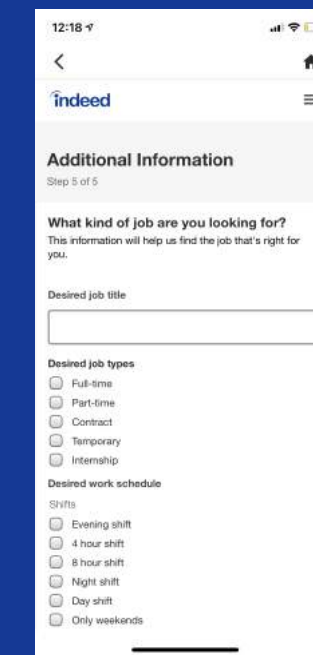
12:18

indeed

Additional Information
Step 5 of 5

What kind of job are you looking for?
This information will help us find the job that's right for you.

Desired job title

Desired job types
Full-time
Part-time
Contract
Temporary
Internship

Desired work schedule
Shifts
Evening shift
4 hour shift
8 hour shift
Night shift
Day shift
Only weekends